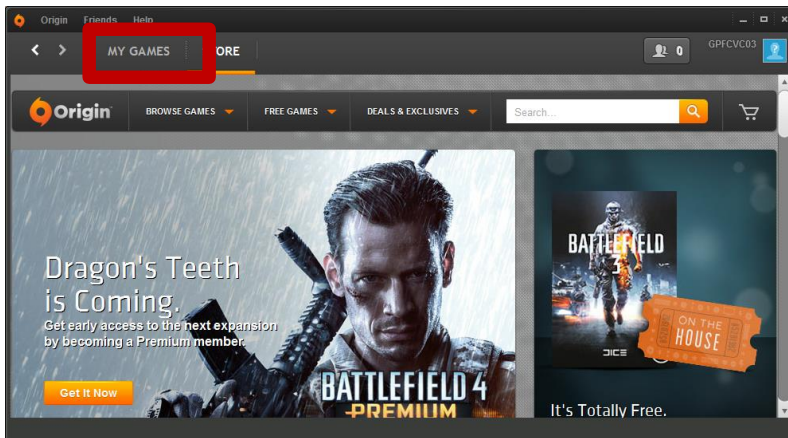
Origin Friends Help

MY GAMES ORE

0 GPFCVC03

Origin BROWSE GAMES FREE GAMES DEALS & EXCLUSIVES Search...

Dragon's Teeth is Coming.

Get early access to the next expansion by becoming a Premium member.

Get It Now

BATTLEFIELD 4 PREMIUM

BATTLEFIELD 3

DICE

ON THE HOUSE

It's Totally Free.